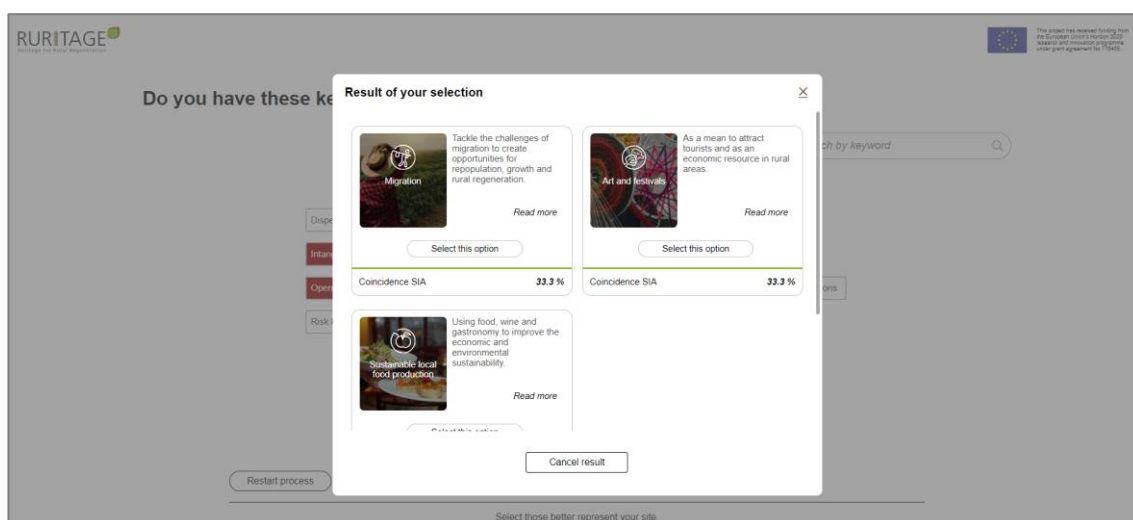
RURITAGE
Heritage for Rural Regeneration

This project has received funding from the European Union's Horizon 2020 research and innovation programme under grant agreement No 776465.

Do you have these ke

ch by keyword

Dispe

Intan

Oper

Risk

ons

Result of your selection

×

Migration

Tackle the challenges of migration to create opportunities for repopulation, growth and rural regeneration.

Read more

Select this option

Coincidence SIA 33.3 %

Art and festivals

As a mean to attract tourists and as an economic resource in rural areas.

Read more

Select this option

Coincidence SIA 33.3 %

Sustainable local food production

Using food, wine and gastronomy to improve the economic and environmental sustainability.

Read more

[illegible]

Cancel result

Restart process

Select those better represent your site